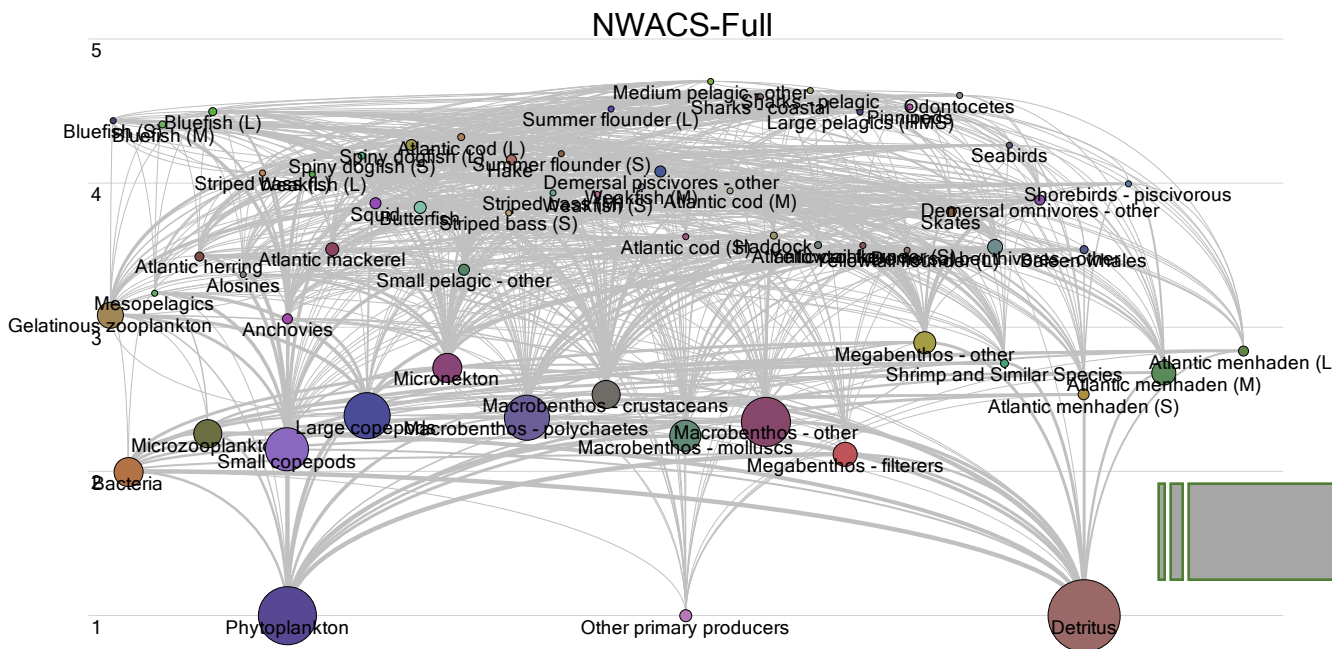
NWACS-Full

5
4
3
2
1

Medium pelagic - other
Sharks - coastal
Sharks - pelagic
Odontocetes
Pinnipeds
Large pelagics (HMS)
Summer flounder (L)
Bluefish (S)
Bluefish (L)
Bluefish (M)
Atlantic cod (L)
Spiny dogfish (L)
Spiny dogfish (S)
Summer flounder (S)
Hake
Seabirds
Striped bass (L)
Weakfish (L)
Demersal piscivores - other
Shorebirds - piscivorous
Weakfish (M)
Striped bass (M)
Weakfish (S)
Atlantic cod (M)
Squid
Butterfish
Striped bass (S)
Demersal omnivores - other
Skates
Atlantic cod (S)
Haddock
Atlantic herring
Atlantic mackerel
Yellowtail flounder (S)
Yellowtail flounder (L)
Demersal benthivores - other
Baleen whales
Alosines
Small pelagic - other
Mesopelagics
Gelatinous zooplankton
Anchovies
Megabenthos - other
Atlantic menhaden (L
Micronekton
Shrimp and Similar Species
Atlantic menhaden (M)
Macrobenthos - crustaceans
Atlantic menhaden (S)
Large copepods
Macrobenthos - polychaetes
Macrobenthos - other
Microzooplankton
Small copepods
Macrobenthos - molluscs
Megabenthos - filterers
Bacteria
Phytoplankton
Other primary producers
Detritus